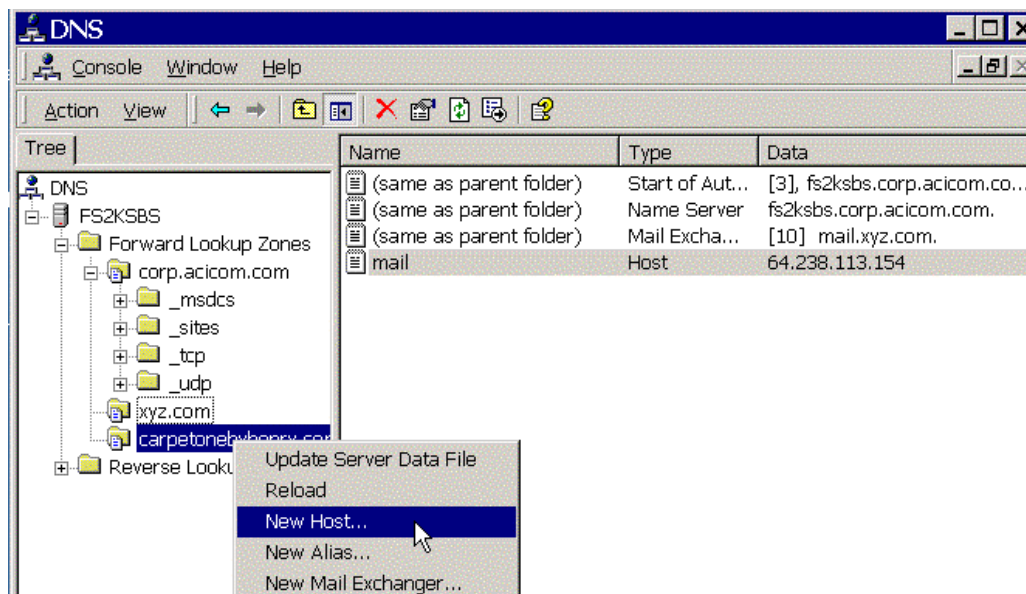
DNS

Console Window Help

Action View

Tree

DNS
FS2KSBS
Forward Lookup Zones
corp.acicom.com
_msdcs
_sites
_tcp
_udp
xyz.com
carpetonebyhenry.co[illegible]
Reverse Looku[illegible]

| Name | Type | Data |
|---|---|---|
| (same as parent folder) | Start of Aut... | [3], fs2ksbs.corp.acicom.co... |
| (same as parent folder) | Name Server | fs2ksbs.corp.acicom.com. |
| (same as parent folder) | Mail Excha... | [10] mail.xyz.com. |
| mail | Host | 64.238.113.154 |

Update Server Data File
Reload
New Host...
New Alias...
New Mail Exchanger...